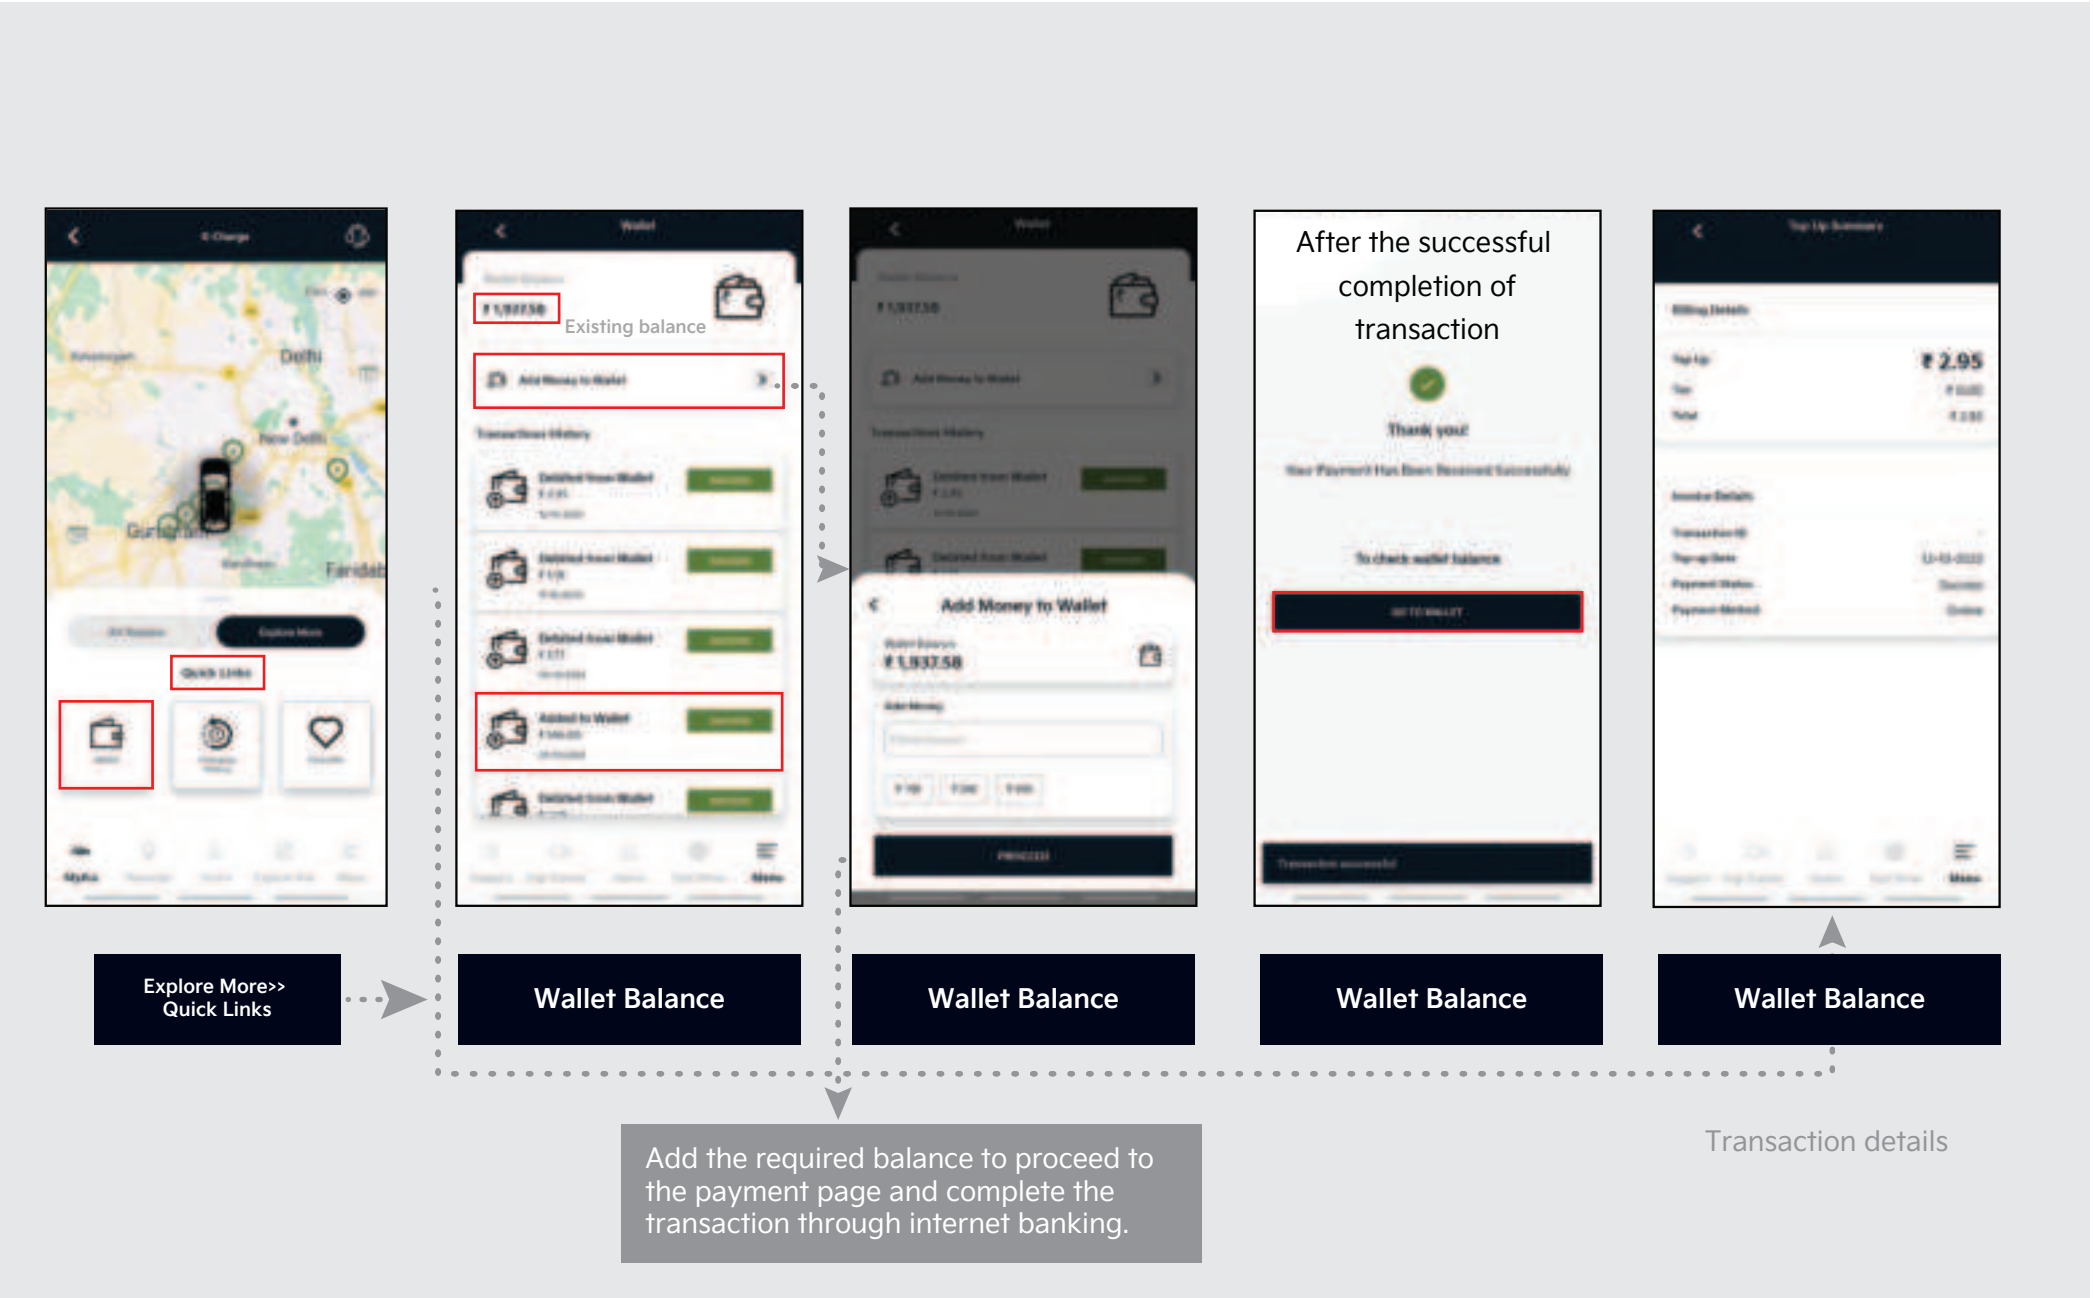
Delhi

New Delhi

Faridab

Existing balance

Add Money to Wallet

₹ 1,937.58

After the successful completion of transaction

Thank you!

₹ 2.95

Explore More>> Quick Links

Wallet Balance

Wallet Balance

Wallet Balance

Wallet Balance

Add the required balance to proceed to the payment page and complete the transaction through internet banking.

Transaction details